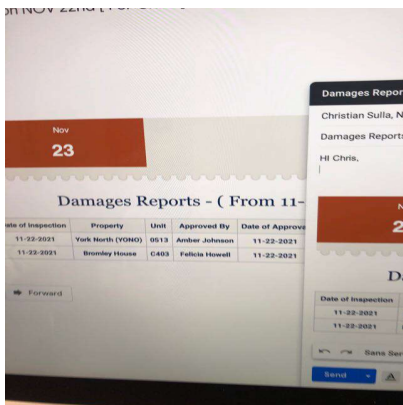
on NOV 22nd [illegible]

Nov
23

Damages Reports - ( From 11-

| ate of Inspection | Property | Unit | Approved By | Date of Approve |
|---|---|---|---|---|
| 11-22-2021 | York North (YONO) | 0513 | Amber Johnson | 11-22-2021 |
| 11-22-2021 | Bromley House | C403 | Felicia Howell | 11-22-2021 |

Forward

Damages Repor

Christian Sulla, N

Damages Reports

HI Chris,

2

D

| Date of Inspection |
|---|
| 11-22-2021 |
| 11-22-2021 |

Sans Ser

Send